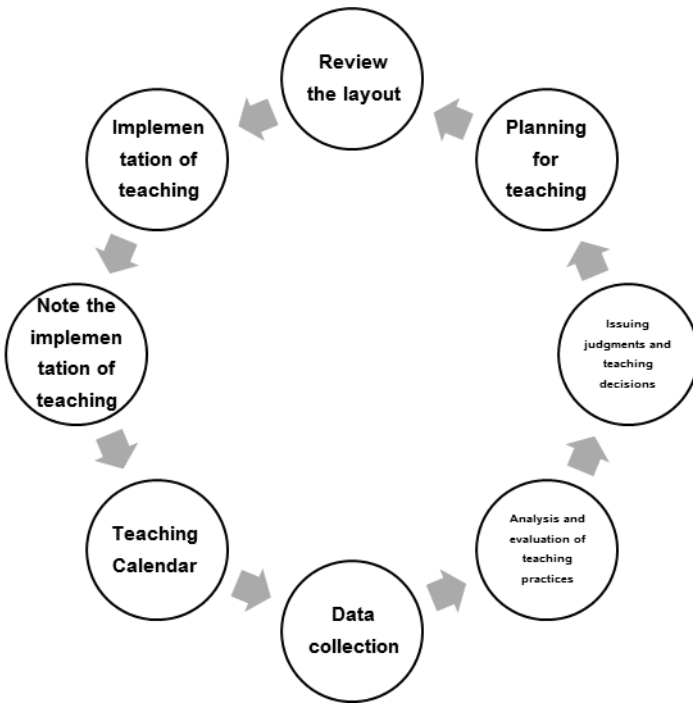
Review the layout

Planning for teaching

Issuing judgments and teaching decisions

Analysis and evaluation of teaching practices

Data collection

Teaching Calendar

Note the implementation of teaching

Implementation of teaching